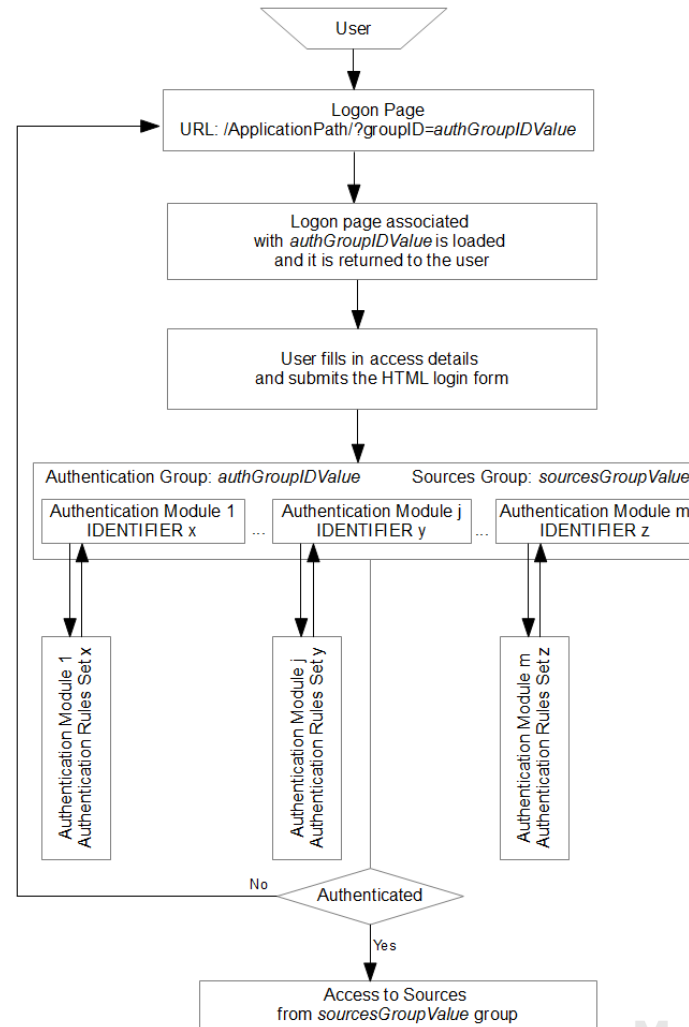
User

Logon Page
URL: /ApplicationPath/?groupID=*authGroupIDValue*

Logon page associated with *authGroupIDValue* is loaded and it is returned to the user

User fills in access details and submits the HTML login form

Authentication Group: *authGroupIDValue*

Sources Group: *sourcesGroupValue*

Authentication Module 1
IDENTIFIER x

...

Authentication Module j
IDENTIFIER y

...

Authentication Module m
IDENTIFIER z

Authentication Module 1
Authentication Rules Set x

Authentication Module j
Authentication Rules Set y

Authentication Module m
Authentication Rules Set z

No

Authenticated

Yes

Access to Sources
from *sourcesGroupValue* group